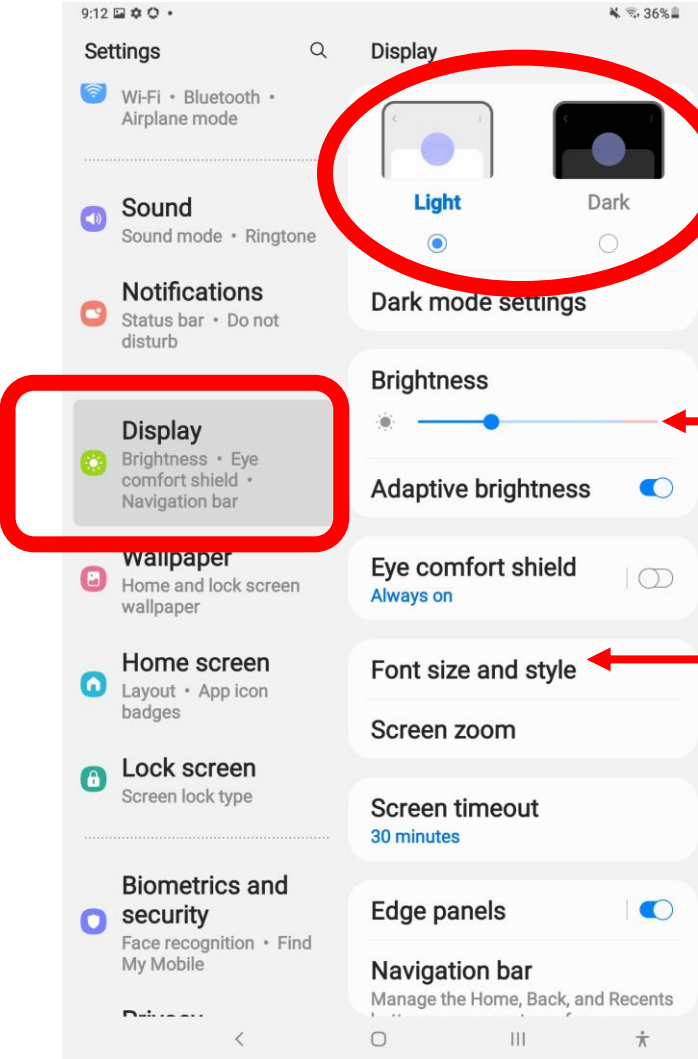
9:12 36%

Settings

Wi-Fi • Bluetooth • Airplane mode

Sound
Sound mode • Ringtone

Notifications
Status bar • Do not disturb

Display
Brightness • Eye comfort shield • Navigation bar

Wallpaper
Home and lock screen wallpaper

Home screen
Layout • App icon badges

Lock screen
Screen lock type

Biometrics and security
Face recognition • Find My Mobile

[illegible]

Display

Light

Dark

Dark mode settings

Brightness

Adaptive brightness

Eye comfort shield
Always on

Font size and style

Screen zoom

Screen timeout
30 minutes

Edge panels

Navigation bar
Manage the Home, Back, and Recents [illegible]